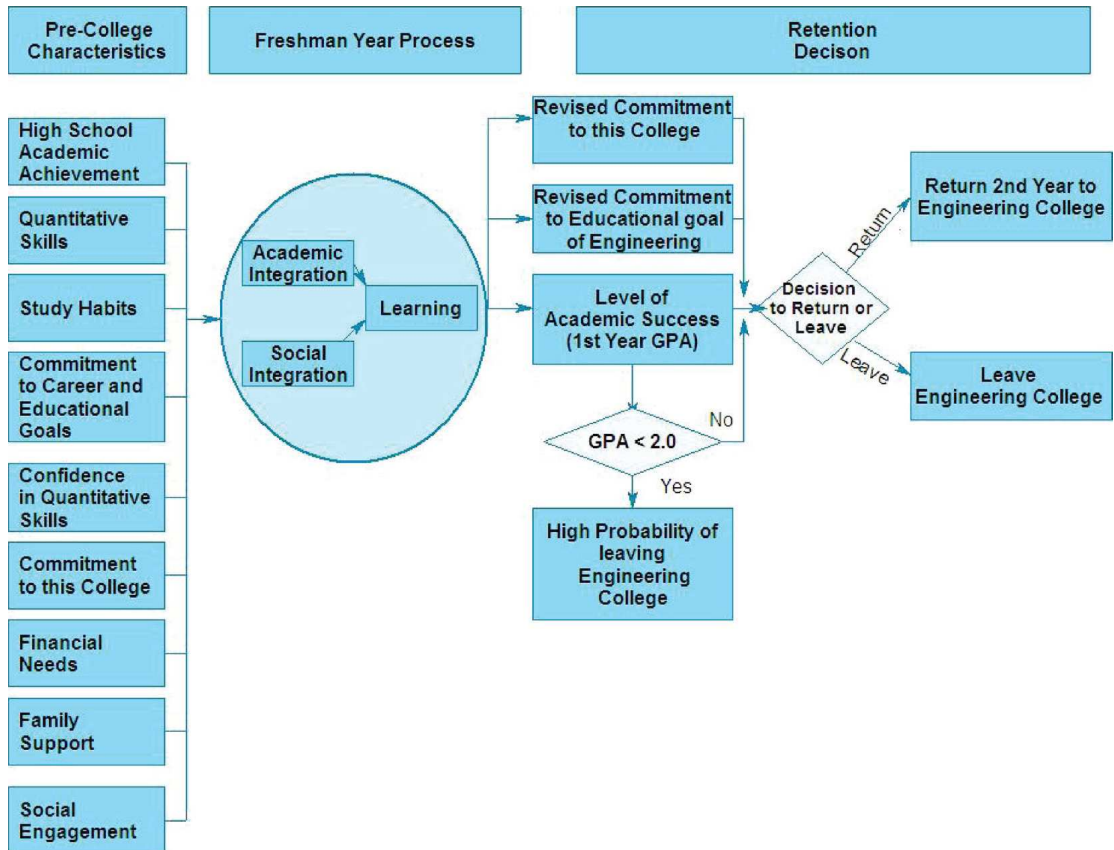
Pre-College Characteristics

Freshman Year Process

Retention Decison

High School Academic Achievement

Quantitative Skills

Study Habits

Commitment to Career and Educational Goals

Confidence in Quantitative Skills

Commitment to this College

Financial Needs

Family Support

Social Engagement

Academic Integration

Social Integration

Learning

Revised Commitment to this College

Revised Commitment to Educational goal of Engineering

Level of Academic Success (1st Year GPA)

GPA < 2.0

No

Yes

High Probability of leaving Engineering College

Decision to Return or Leave

Return

Leave

Return 2nd Year to Engineering College

Leave Engineering College